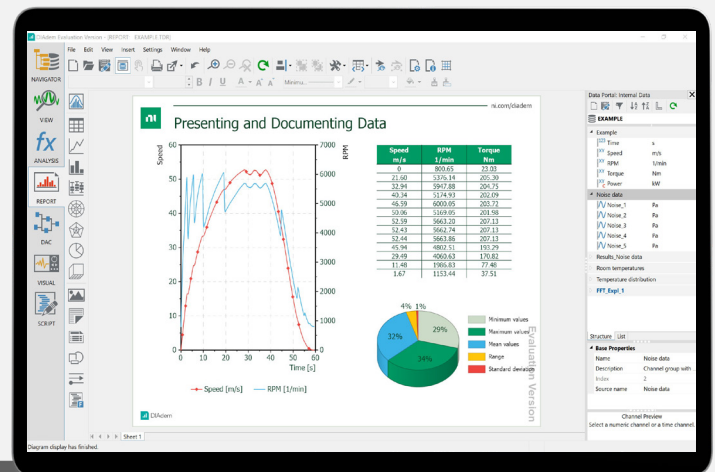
DIAdem Evaluation Version - [REPORT EXAMPLE.TDR]

File Edit View Insert Settings Window Help

NAVIGATOR

VIEW

ANALYSIS

REPORT

DAC

VISUAL

SCRIPT

ni.com/diadem

Presenting and Documenting Data

Speed

RPM

60 50 40 30 20 10 0

7000 6000 5000 4000 3000 2000 1000 0

0 10 20 30 40 50 60

Time [s]

Speed [m/s] RPM [1/min]

| Speed m/s | RPM 1/min | Torque Nm |
|---|---|---|
| 0 | 800.65 | 22.03 |
| 21.60 | 5376.14 | 205.30 |
| 32.94 | 5947.88 | 204.75 |
| 40.34 | 5174.93 | 202.09 |
| 46.59 | 6000.05 | 203.72 |
| 50.06 | 5169.05 | 201.98 |
| 52.59 | 5663.20 | 207.13 |
| 52.43 | 5662.74 | 207.13 |
| 52.44 | 5663.86 | 207.13 |
| 45.94 | 4802.51 | 193.29 |
| 29.49 | 4060.63 | 170.82 |
| 11.48 | 1986.83 | 77.48 |
| 1.67 | 1153.44 | 37.51 |

4% 1%

29%

32%

34%

Minimum values

Maximum values

Mean values

Range

Standard deviation

Evaluation Version

DIAdem

Sheet 1

Diagram display has finished.

Data Portal: Internal Data

EXAMPLE

Example

Time s

Speed m/s

RPM 1/min

Torque Nm

Power kW

Noise data

Noise_1 Pa

Noise_2 Pa

Noise_3 Pa

Noise_4 Pa

Noise_5 Pa

Results_Noise data

Room temperatures

Temperature distribution

FFT_Expl_1

Structure List

Base Properties

Name Noise data

Description Channel group with

Index 2

Source name Noise data

Channel Preview

Select a numeric channel or a time channel.